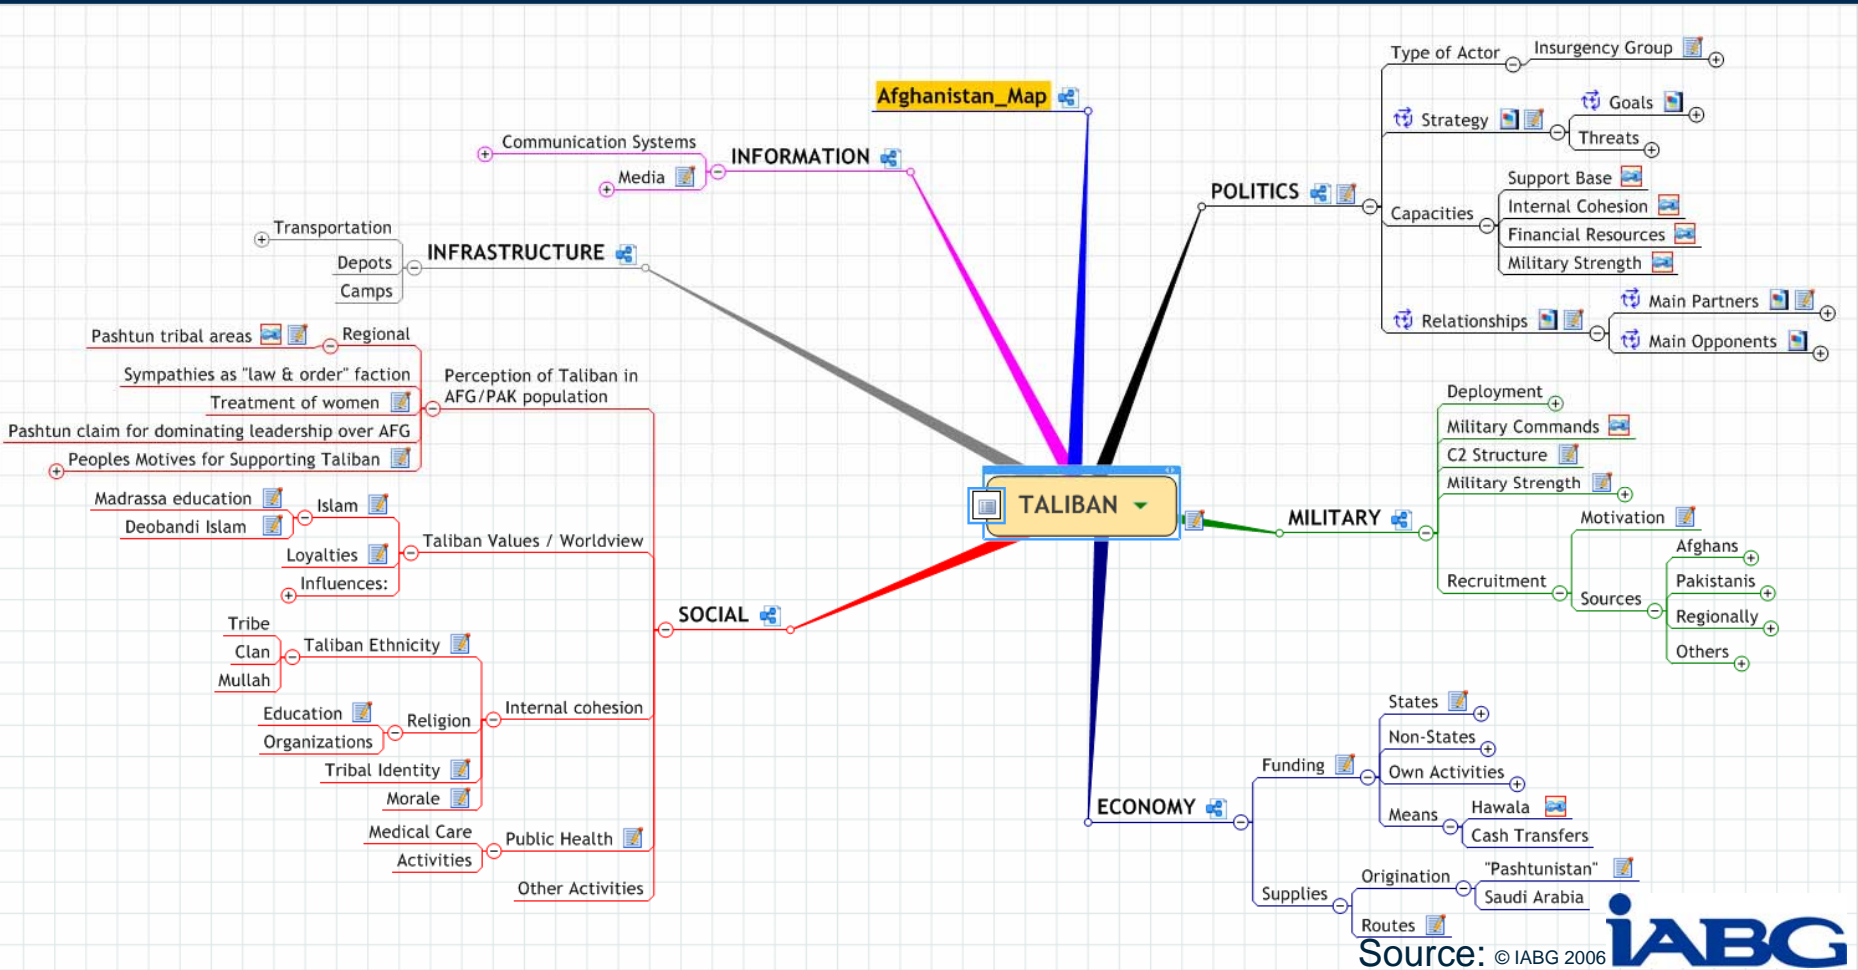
Afghanistan_Map

INFORMATION
Communication Systems
Media

INFRASTRUCTURE
Transportation
Depots
Camps

TALIBAN

POLITICS
Type of Actor
Insurgency Group
Strategy
Goals
Threats
Capacities
Support Base
Internal Cohesion
Financial Resources
Military Strength
Relationships
Main Partners
Main Opponents

MILITARY
Deployment
Military Commands
C2 Structure
Military Strength
Recruitment
Motivation
Sources
Afghans
Pakistanis
Regionally
Others

ECONOMY
Funding
States
Non-States
Own Activities
Means
Hawala
Cash Transfers
Supplies
Origination
"Pashtunistan"
Saudi Arabia
Routes

SOCIAL
Perception of Taliban in AFG/PAK population
Regional
Pashtun tribal areas
Sympathies as "law & order" faction
Treatment of women
Pashtun claim for dominating leadership over AFG
Peoples Motives for Supporting Taliban
Taliban Values / Worldview
Islam
Madrassa education
Deobandi Islam
Loyalties
Influences:
Internal cohesion
Taliban Ethnicity
Tribe
Clan
Mullah
Religion
Education
Organizations
Tribal Identity
Morale
Public Health
Medical Care
Activities
Other Activities

Source: © IABG 2006
IABG